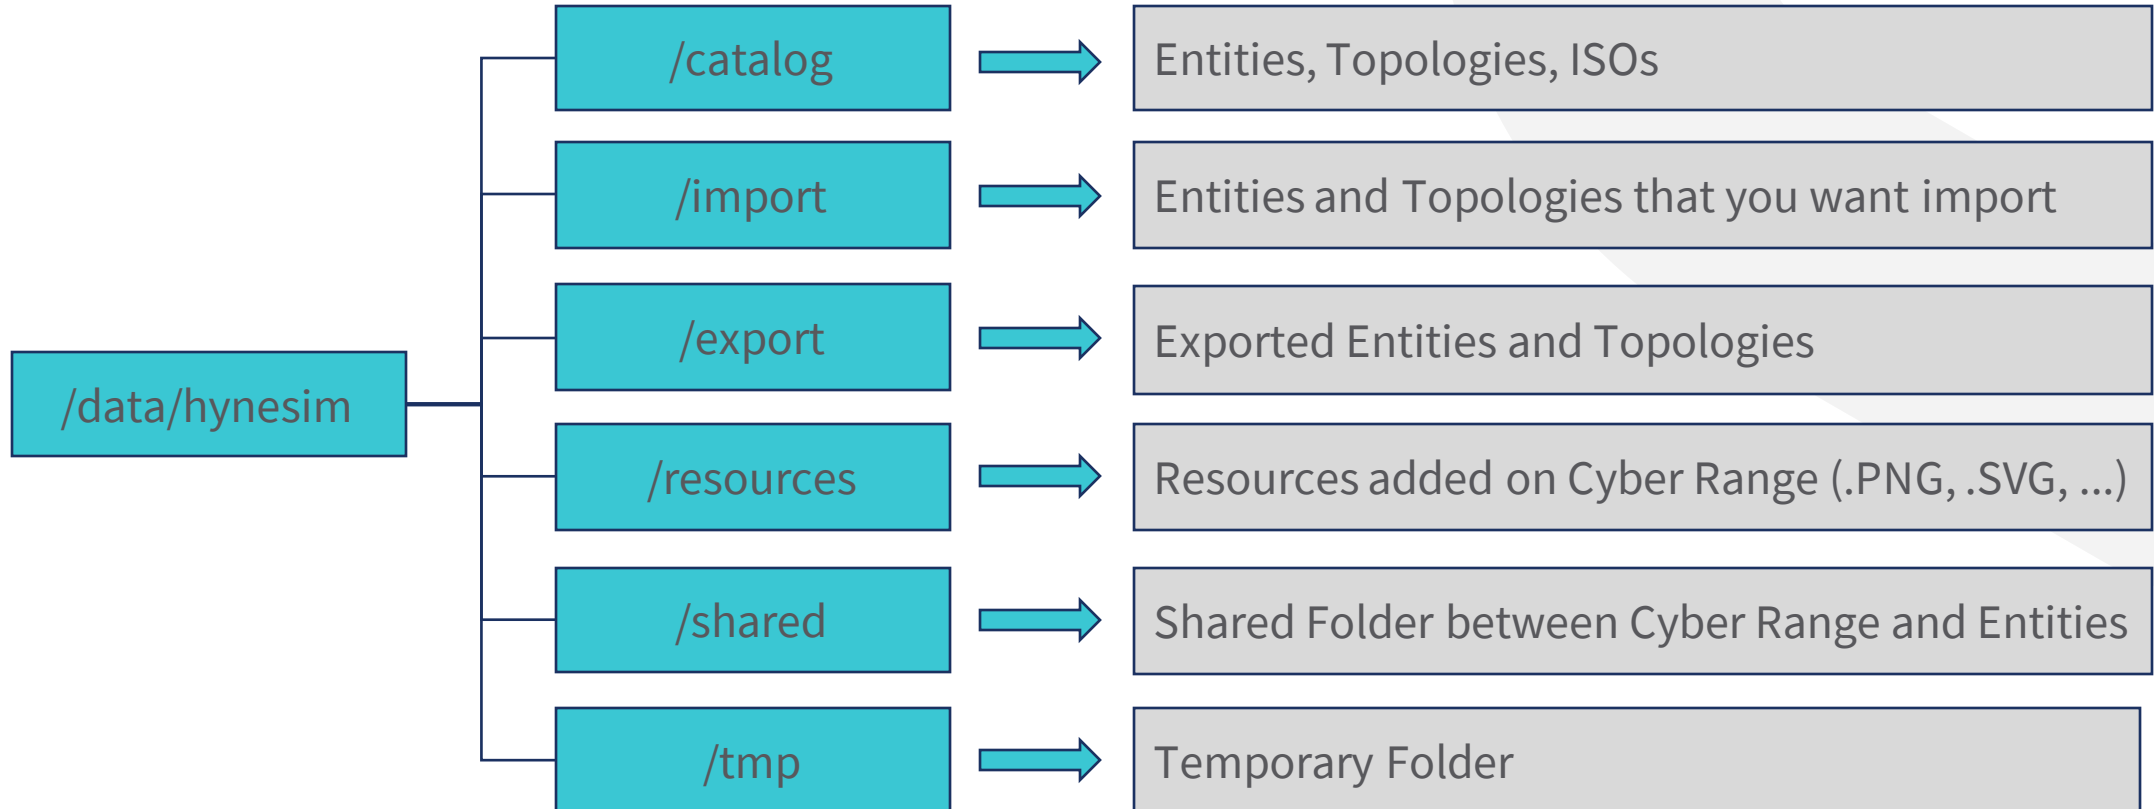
/data/hynesim

/catalog
Entities, Topologies, ISOs

/import
Entities and Topologies that you want import

/export
Exported Entities and Topologies

/resources
Resources added on Cyber Range (.PNG, .SVG, ...)

/shared
Shared Folder between Cyber Range and Entities

/tmp
Temporary Folder